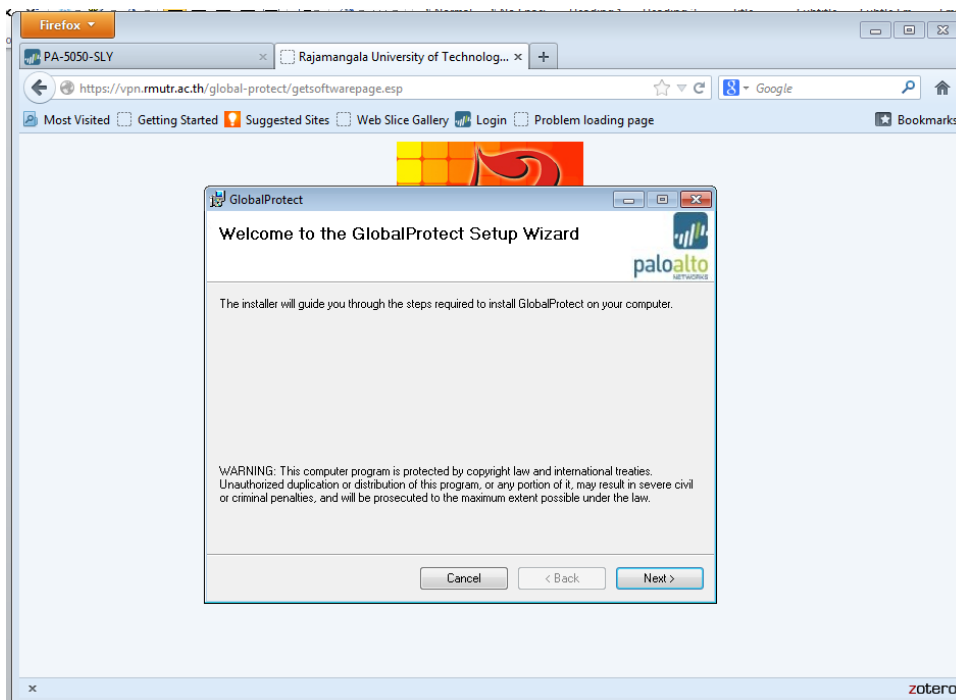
Firefox

PA-5050-SLY

Rajamangala University of Technolog...

+

https://vpn.rmutr.ac.th/global-protect/getsoftwarepage.esp

Google

Most Visited Getting Started Suggested Sites Web Slice Gallery Login Problem loading page

Bookmarks

GlobalProtect

Welcome to the GlobalProtect Setup Wizard

paloalto NETWORKS

The installer will guide you through the steps required to install GlobalProtect on your computer.

WARNING: This computer program is protected by copyright law and international treaties. Unauthorized duplication or distribution of this program, or any portion of it, may result in severe civil or criminal penalties, and will be prosecuted to the maximum extent possible under the law.

Cancel

< Back

Next >

zotero